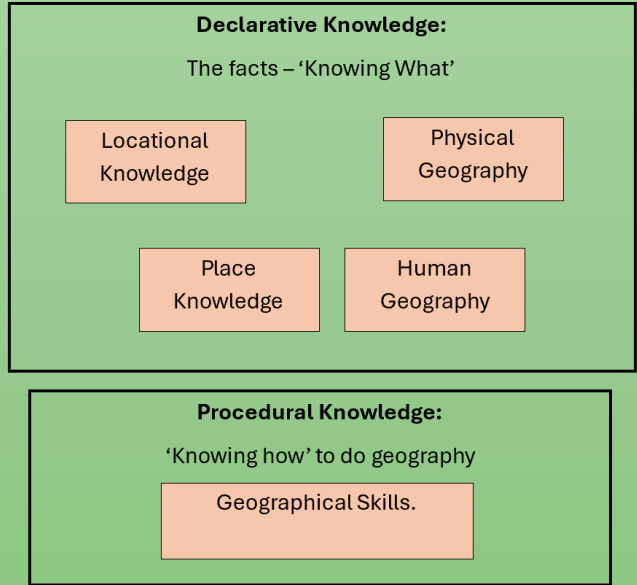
Declarative Knowledge:

The facts – 'Knowing What'

Locational Knowledge

Physical Geography

Place Knowledge

Human Geography

Procedural Knowledge:

'Knowing how' to do geography

Geographical Skills.